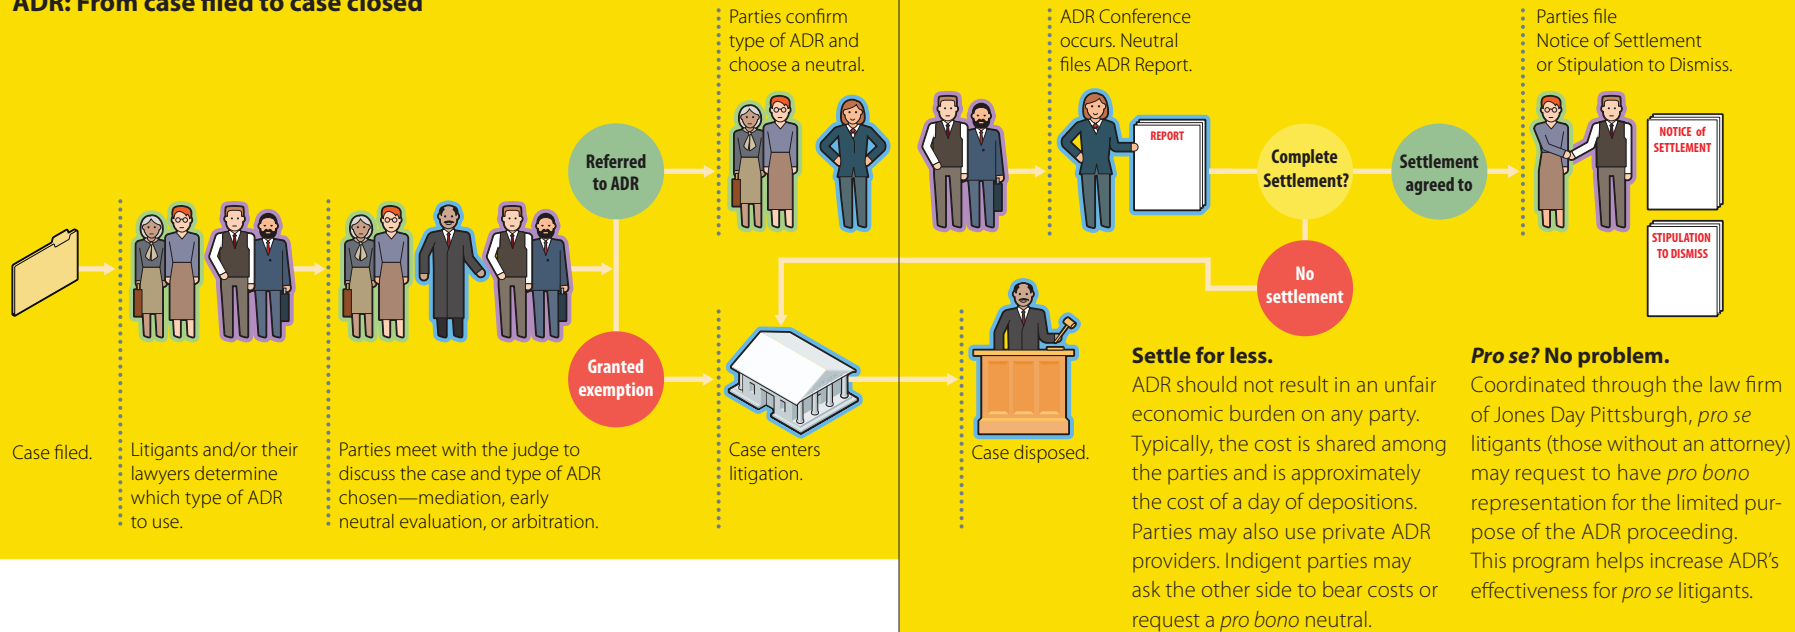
ADR: From case filed to case closed

Case filed.

Litigants and/or their lawyers determine which type of ADR to use.

Parties meet with the judge to discuss the case and type of ADR chosen—mediation, early neutral evaluation, or arbitration.

Referred to ADR

Granted exemption

Parties confirm type of ADR and choose a neutral.

Case enters litigation.

ADR Conference occurs. Neutral files ADR Report.

REPORT

Complete Settlement?

No settlement

Settlement agreed to

Parties file Notice of Settlement or Stipulation to Dismiss.

NOTICE of SETTLEMENT

STIPULATION TO DISMISS

Case disposed.

**Settle for less.**
ADR should not result in an unfair economic burden on any party. Typically, the cost is shared among the parties and is approximately the cost of a day of depositions. Parties may also use private ADR providers. Indigent parties may ask the other side to bear costs or request a *pro bono* neutral.

***Pro se?* No problem.**
Coordinated through the law firm of Jones Day Pittsburgh, *pro se* litigants (those without an attorney) may request to have *pro bono* representation for the limited purpose of the ADR proceeding. This program helps increase ADR's effectiveness for *pro se* litigants.